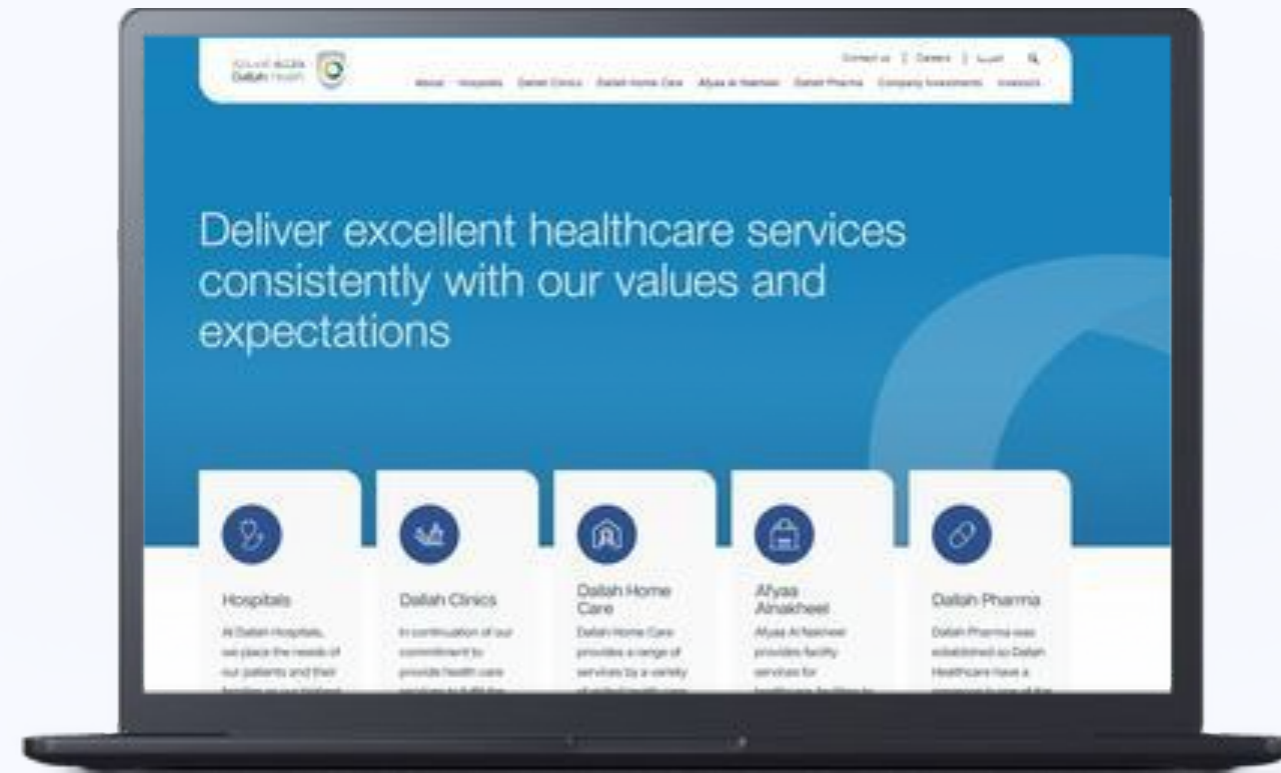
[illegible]
Dallah Health

Contact us | Careers | العربية

About Hospitals Dallah Clinics Dallah Home Care Afyaa Al Nakheel Dallah Pharma Company Investments Investors

Deliver excellent healthcare services consistently with our values and expectations

Hospitals

At Dallah Hospitals, we place the needs of our patients and their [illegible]

Dallah Clinics

In continuation of our commitment to provide health care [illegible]

Dallah Home Care

Dallah Home Care provides a range of services by a variety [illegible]

Afyaa Alnakheel

Afyaa Al Nakheel provides facility services for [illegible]

Dallah Pharma

Dallah Pharma was established so Dallah Healthcare have a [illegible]